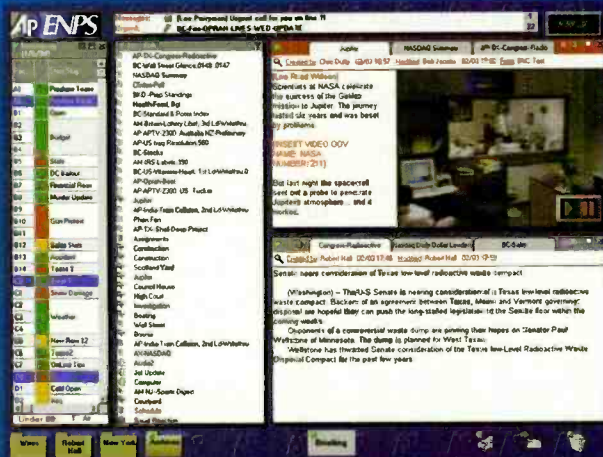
AP ENPS

Message: [Lee Pearson] Urgent call for you on line 11
Urgent: BC-Fire-OPRAH LIVE 5 WED UPDATE

Jupiter | NASDAQ Summary | AP-DC-Congress-Radio

[Lee Read Videon]
Scientists at NASA celebrate the success of the Galileo mission to Jupiter. The journey lasted six years and was beset by problems.

[INSERT VIDEO OOV NAME NASA NUMBER 211]

But last night the spacecraft sent out a probe to penetrate Jupiter's atmosphere... and it worked.

Congress-Radioactive | Texas Daily Dollar Leaders | BC-Sales

Senate nears consideration of Texas low-level radioactive waste compact

(Washington) -- The U.S. Senate is nearing consideration of a Texas low-level radioactive waste compact. Backers of an agreement between Texas, Maine and Vermont governing disposal are hopeful they can push the long-stalled legislation to the Senate floor within the coming weeks.

Opponents of a commercial waste dump are pinning their hopes on Senator Paul Wellstone of Minnesota. The dump is planned for West Texas.

Wellstone has thwarted Senate consideration of the Texas low-Level Radioactive Waste Disposal Compact for the past few years.

AP-DC-Congress-Radioactive
BC-Wall Street Glance
NASDAQ Summary
Clinton-Poll
HealthFood
AP-US Iraq Resolution
BC-Stocks
Jupiter
AP-India-Train Collision
AP-TX-Shell Deep Project
Assignments
Construction
Scotland Yard
Jupiter
Council House
High Court
Investigation
Boating
Wall Street
AP-India Train Collision
Jail Update
Computer
Courtyard
Schedule

Producer Teaser
Open
Budget
Stats
DC Bailout
Financial Fires
Murder Update
Gun Protest
Sales Stats
Accident
Tease 1
Snow Damage
Weather
New Rev 12
Tease2
Cold Open

Wires | Robert Hall | New York | Rundown